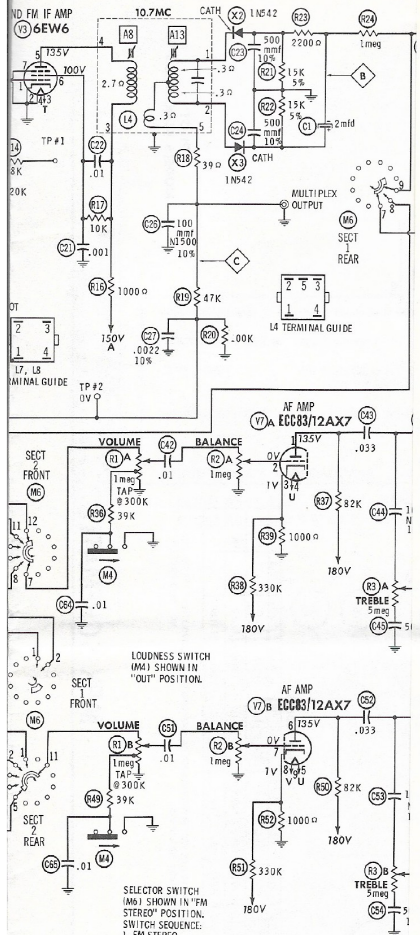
ND FM IF AMP
(V3) 6EW6
135V
100V
7
1
2
4
3
5
6
T
10.7MC
4
A8
A13
2.7 Ω
3
L4
.3 Ω
5
.3 Ω
.3 Ω
1
2
CATH
X2
1N542
R23
2200 Ω
R24
1meg
C23
500 mmf 10%
R21
15K 5%
B
R22
15K 5%
C1
2mfd
C24
500 mmf 10%
X3
CATH
1N542
R18
39 Ω
14
8K
TP #1
C22
.01
20K
R17
10K
C21
.001
R16
1000 Ω
150V
A
C26
100 mmf N1500 10%
MULTIPLEX OUTPUT
C
R19
47K
C27
.0022 10%
R20
.00K
M6
SECT 1 REAR
9
7
8
2 5 3
1 4
L4 TERMINAL GUIDE
OT
2 3
1 4
L7, L8
RMINAL GUIDE
TP #2
0V
SECT 2 FRONT
M6
11
12
8
7
VOLUME
R1 A
1meg
TAP @300K
C42
.01
BALANCE
R2 A
1meg
AF AMP
V7 A ECC83/12AX7
135V
1
0V
2
1V
3 4
U
C43
.033
R37
82K
C44
R36
39K
M4
R39
1000 Ω
C64
.01
R38
330K
180V
180V
R3 A
TREBLE
5meg
C45
LOUDNESS SWITCH (M4) SHOWN IN "OUT" POSITION.
SECT 1 FRONT
1
2
M6
2
1
11
SECT 2 REAR
VOLUME
R1 B
1meg
TAP @300K
C51
.01
BALANCE
R2 B
1meg
AF AMP
V7 B ECC83/12AX7
6
135V
0V
7
1V
8
4
5
V U
C52
.033
R50
82K
C53
R49
39K
C65
.01
M4
R52
1000 Ω
R51
330K
180V
180V
R3 B
TREBLE
5meg
C54
SELECTOR SWITCH (M6) SHOWN IN "FM STEREO" POSITION. SWITCH SEQUENCE: 1. FM STEREO